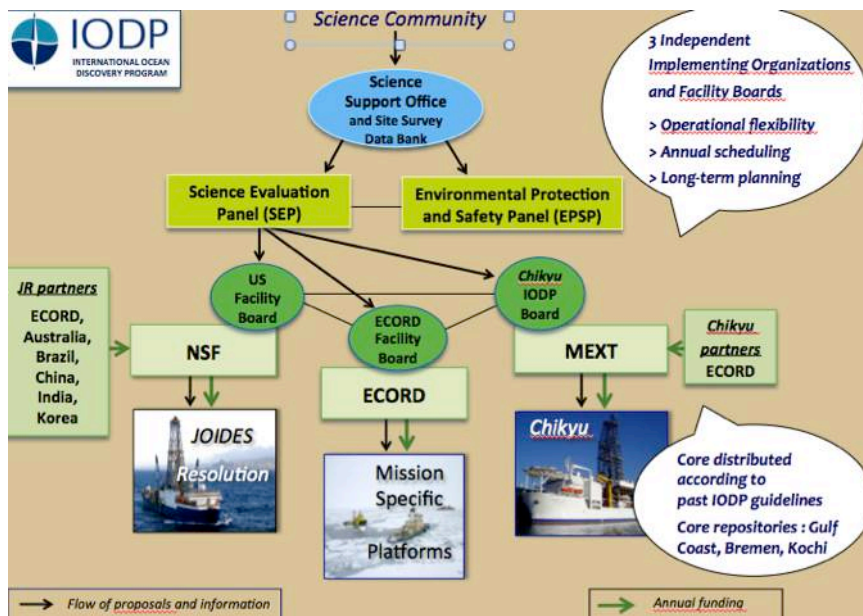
IODP
INTERNATIONAL OCEAN DISCOVERY PROGRAM

Science Community

Science Support Office and Site Survey Data Bank

3 Independent Implementing Organizations and Facility Boards

> Operational flexibility

> Annual scheduling

> Long-term planning

Science Evaluation Panel (SEP)

Environmental Protection and Safety Panel (EPSP)

US Facility Board

Chikyu IODP Board

ECORD Facility Board

JR partners

ECORD, Australia, Brazil, China, India, Korea

NSF

ECORD

MEXT

Chikyu partners

ECORD

JOIDES Resolution

Mission Specific Platforms

Chikyu

Core distributed according to past IODP guidelines

Core repositories : Gulf Coast, Bremen, Kochi

Flow of proposals and information

Annual funding